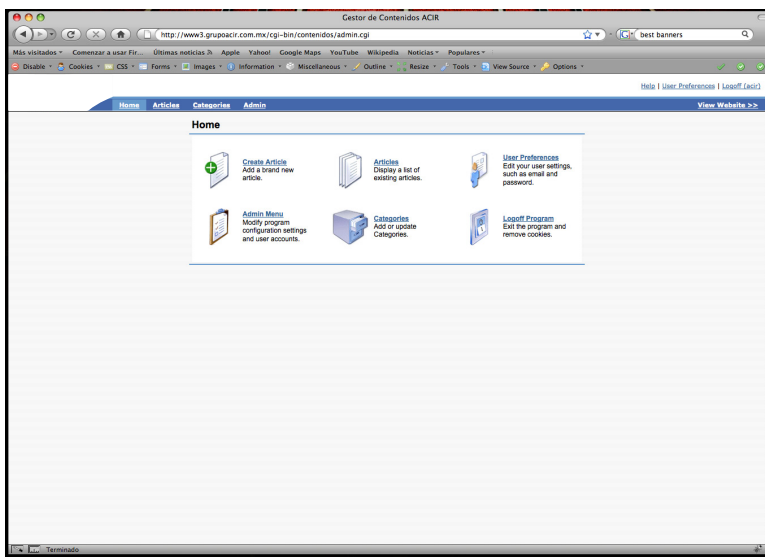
Gestor de Contenidos ACIR

http://www3.grupoacir.com.mx/cgi-bin/contenidos/admin.cgi

best banners

Más visitados Comenzar a usar Fir... Últimas noticias Apple Yahoo! Google Maps YouTube Wikipedia Noticias Populares

Disable Cookies CSS Forms Images Information Miscellaneous Outline Resize Tools View Source Options

Help | User Preferences | Logoff (acir)

Home Articles Categories Admin

View Website >>

Home

Create Article
Add a brand new article.

Articles
Display a list of existing articles.

User Preferences
Edit your user settings, such as email and password.

Admin Menu
Modify program configuration settings and user accounts.

Categories
Add or update Categories.

Logoff Program
Exit the program and remove cookies.

Terminado